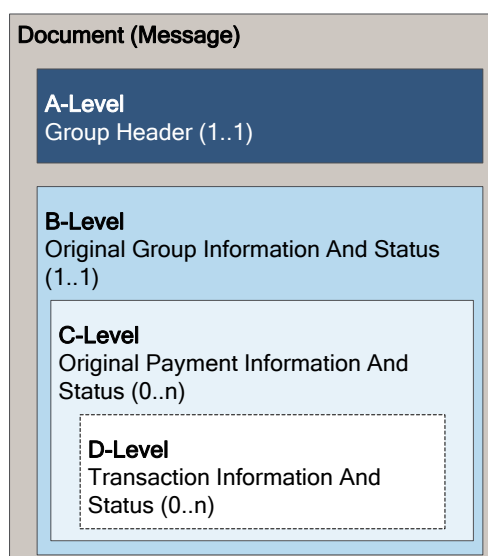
Document (Message)

A-Level
Group Header (1..1)

B-Level
Original Group Information And Status (1..1)

C-Level
Original Payment Information And Status (0..n)

D-Level
Transaction Information And Status (0..n)